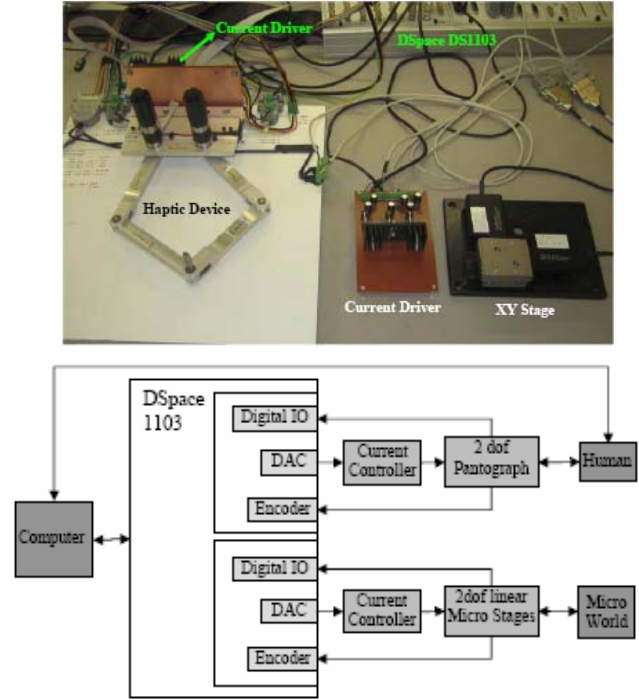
Current Driver
DSpace DS1103
Haptic Device
Current Driver
XY Stage

DSpace 1103
Digital IO
DAC
Current Controller
2 dof Pantograph
Human
Encoder
Computer
Digital IO
DAC
Current Controller
2dof linear Micro Stages
Micro World
Encoder